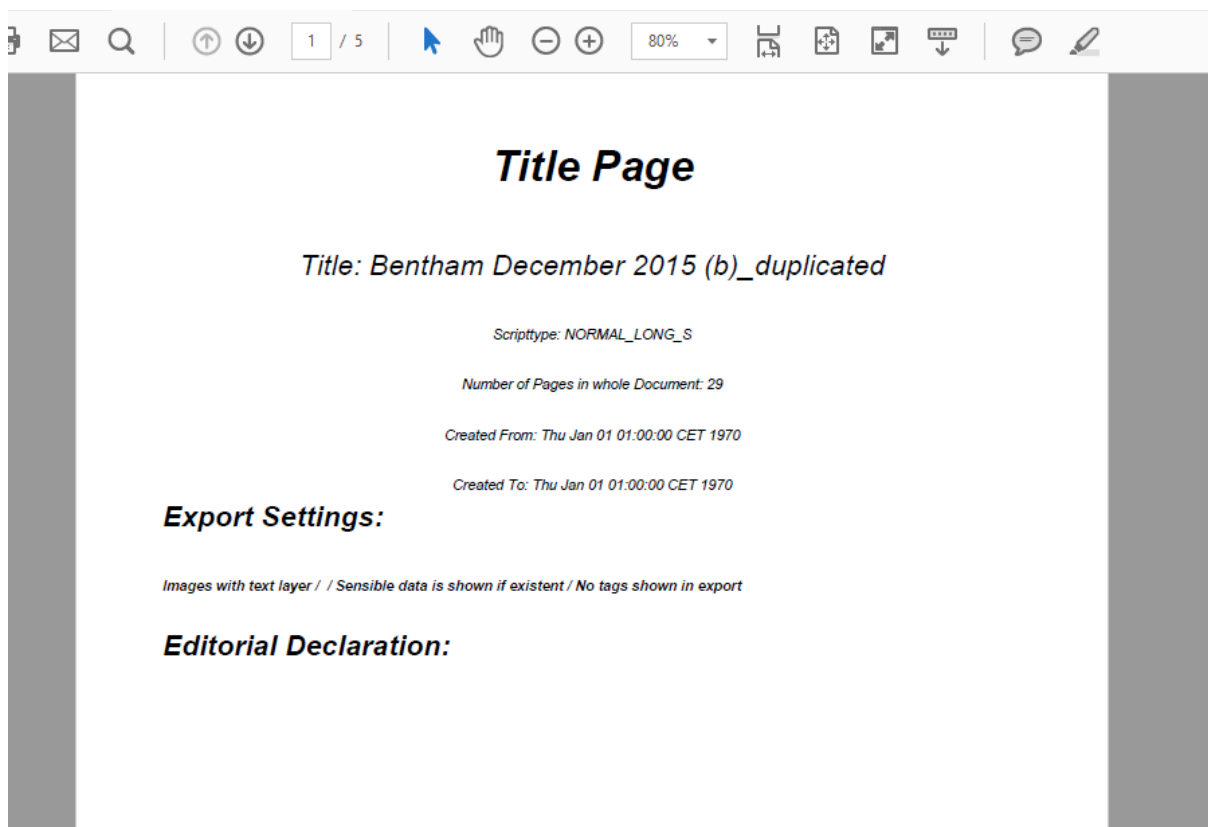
1 / 5 80%

Title Page

Title: Bentham December 2015 (b)_duplicated

Scripttype: NORMAL_LONG_S

Number of Pages in whole Document: 29

Created From: Thu Jan 01 01:00:00 CET 1970

Created To: Thu Jan 01 01:00:00 CET 1970

Export Settings:

Images with text layer / / Sensible data is shown if existent / No tags shown in export

Editorial Declaration: